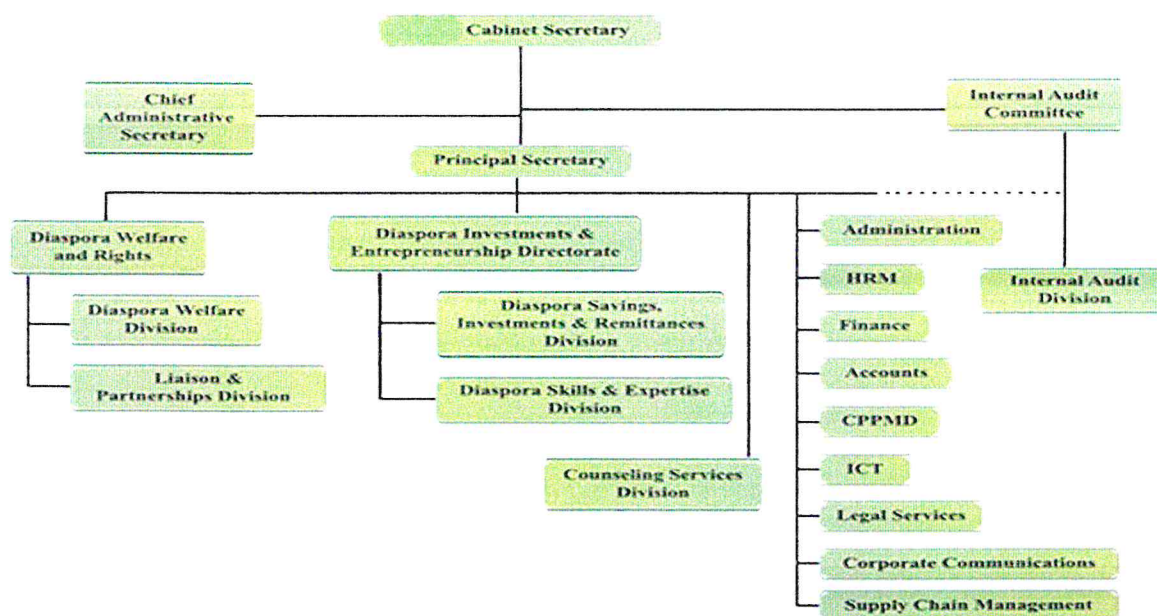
Cabinet Secretary

Chief Administrative Secretary

Internal Audit Committee

Principal Secretary

Diaspora Welfare and Rights

Diaspora Welfare Division

Liaison & Partnerships Division

Diaspora Investments & Entrepreneurship Directorate

Diaspora Savings, Investments & Remittances Division

Diaspora Skills & Expertise Division

Counseling Services Division

Administration

HRM

Finance

Accounts

CPPMD

ICT

Legal Services

Corporate Communications

Supply Chain Management

Internal Audit Division